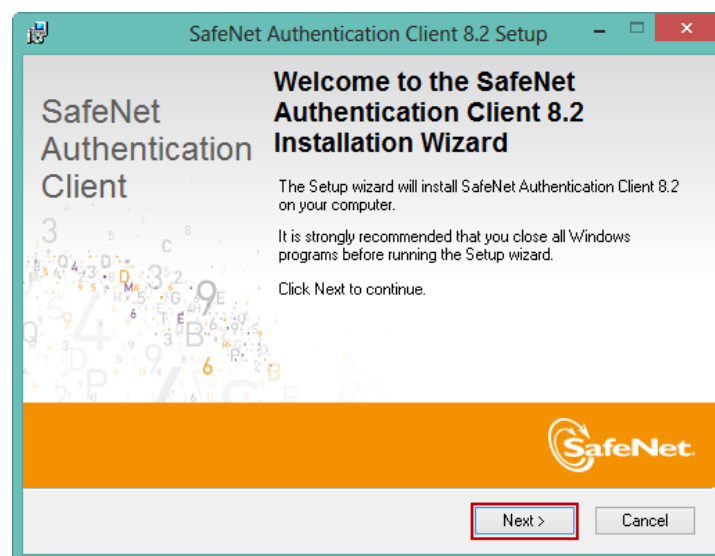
SafeNet Authentication Client 8.2 Setup

SafeNet Authentication Client

Welcome to the SafeNet Authentication Client 8.2 Installation Wizard

The Setup wizard will install SafeNet Authentication Client 8.2 on your computer.

It is strongly recommended that you close all Windows programs before running the Setup wizard.

Click Next to continue.

SafeNet

Next >

Cancel